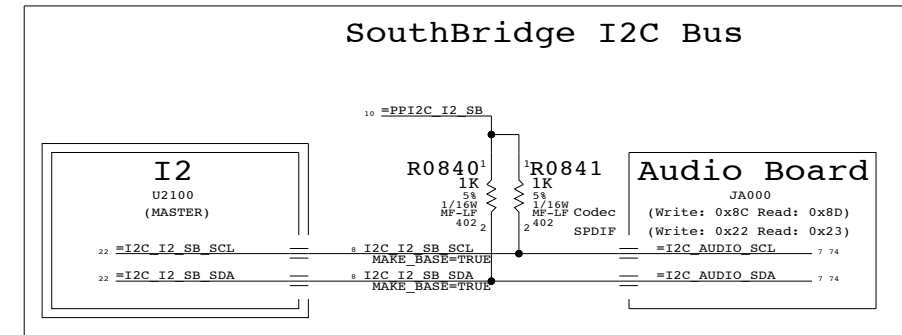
SouthBridge I2C Bus

10 =PPI2C_I2_SB

I2
U2100
(MASTER)

R0840 1
1K
5%
1/16W
MF-LF
402 2

1 R0841
1K
5%
1/16W
MF-LF
402 2

Codec
SPDIF

Audio Board
JA000
(Write: 0x8C Read: 0x8D)
(Write: 0x22 Read: 0x23)

22 =I2C_I2_SB_SCL
8 I2C_I2_SB_SCL
MAKE_BASE=TRUE
=I2C_AUDIO_SCL 7 74

22 =I2C_I2_SB_SDA
8 I2C_I2_SB_SDA
MAKE_BASE=TRUE
=I2C_AUDIO_SDA 7 74